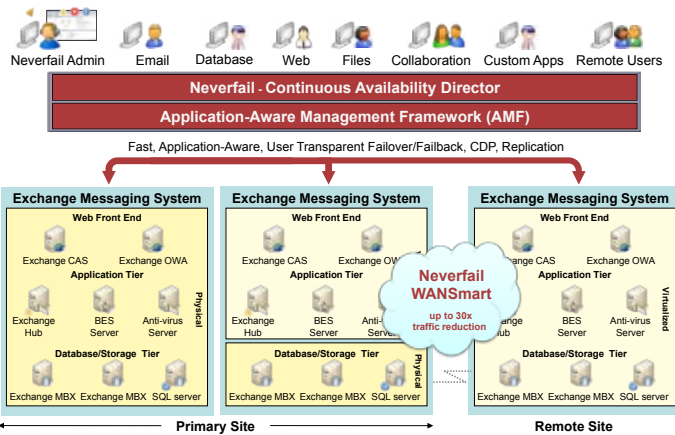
Neverfail Admin Email Database Web Files Collaboration Custom Apps Remote Users

Neverfail - Continuous Availability Director

Application-Aware Management Framework (AMF)

Fast, Application-Aware, User Transparent Failover/Failback, CDP, Replication

Exchange Messaging System

Web Front End

Exchange CAS Exchange OWA

Application Tier

Exchange Hub BES Server Anti-virus Server

Physical

Database/Storage Tier

Exchange MBX Exchange MBX SQL server

Exchange Messaging System

Web Front End

Exchange CAS Exchange OW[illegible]

Application Tier

Exchange Hub BES Server Anti-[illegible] Se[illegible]

Database/Storage Tier

Physical

Exchange MBX Exchange MBX SQL server

Neverfail WANSmart

up to 30x traffic reduction

Exchange Messaging System

Web Front End

Exchange CAS Exchange OWA

Application Tier

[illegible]ange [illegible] BES Server Anti-virus Server

Virtualized

Database/Storage Tier

Exchange MBX Exchange MBX SQL server

Primary Site

Remote Site